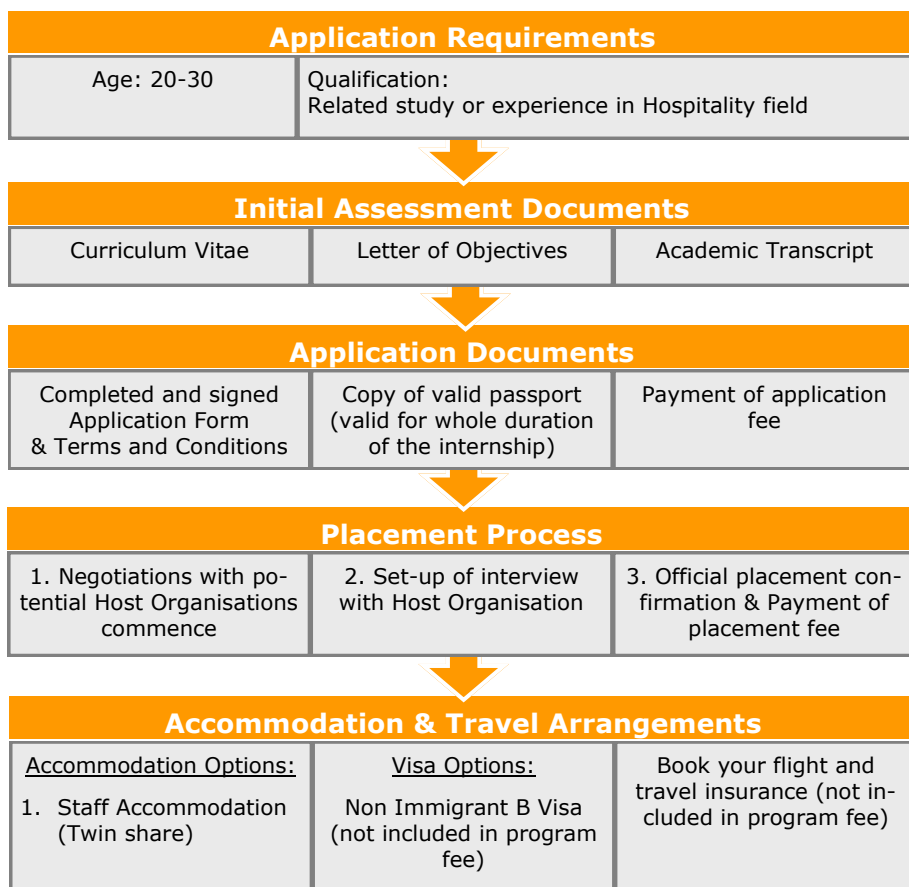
Application Requirements

Age: 20-30

Qualification:
Related study or experience in Hospitality field

Initial Assessment Documents

Curriculum Vitae

Letter of Objectives

Academic Transcript

Application Documents

Completed and signed Application Form & Terms and Conditions

Copy of valid passport (valid for whole duration of the internship)

Payment of application fee

Placement Process

1. Negotiations with potential Host Organisations commence

2. Set-up of interview with Host Organisation

3. Official placement confirmation & Payment of placement fee

Accommodation & Travel Arrangements

Accommodation Options:

1. Staff Accommodation (Twin share)

Visa Options:

Non Immigrant B Visa (not included in program fee)

Book your flight and travel insurance (not included in program fee)